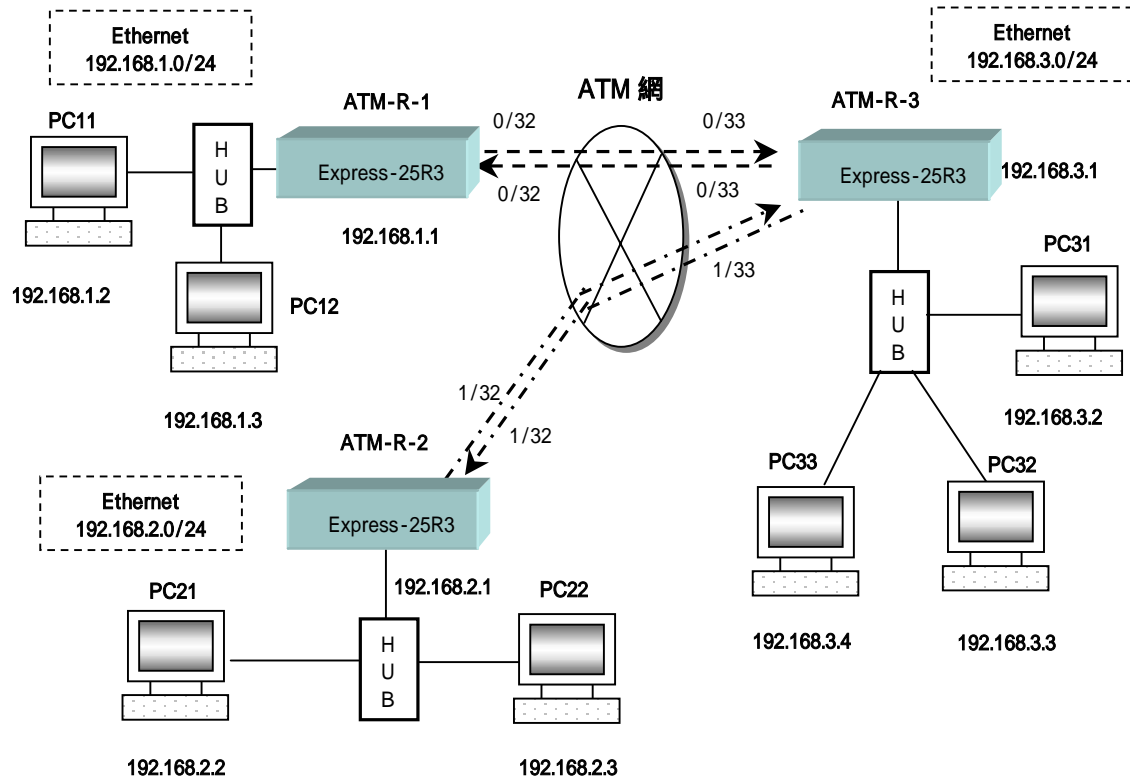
Ethernet
192.168.1.0/24

Ethernet
192.168.3.0/24

ATM 網

ATM-R-1

ATM-R-3

0/32

0/33

PC11

H
U
B

Express-25R3

Express-25R3

192.168.3.1

0/32

0/33

192.168.1.1

PC31

1/33

192.168.1.2

PC12

H
U
B

1/32

192.168.1.3

192.168.3.2

1/32

ATM-R-2

PC33

PC32

Ethernet
192.168.2.0/24

Express-25R3

192.168.2.1

PC21

PC22

H
U
B

192.168.3.4

192.168.3.3

192.168.2.2

192.168.2.3